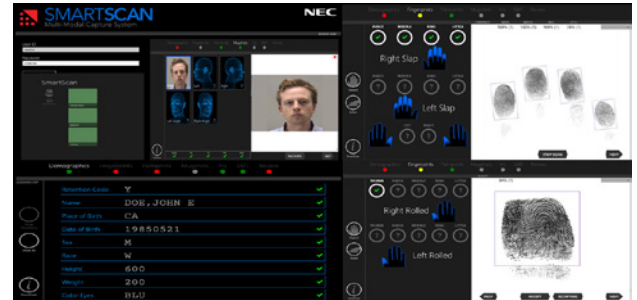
SMARTSCAN
Multi Modal Capture System

NEC

SmartScan

Demographics

Retention Code Y
Name DOE, JOHN E
Place of Birth CA
Date of Birth 19850521
Sex M
Race W
Height 600
Weight 200
Color Eyes BLU

Fingerprints

Right Slap

Left Slap

Right Rolled

Left Rolled